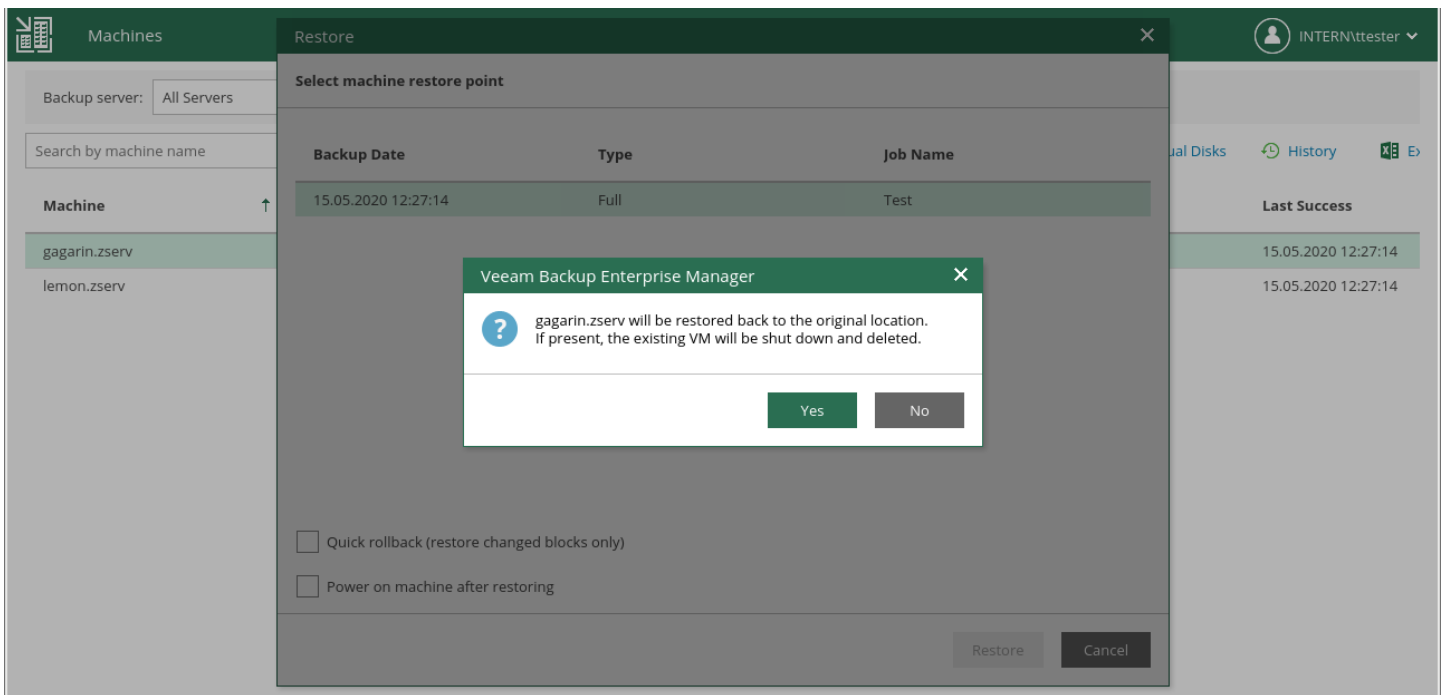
Machines

Restore

INTERN\ttester

Backup server: All Servers

Search by machine name

ual Disks History E>

Machine

Last Success

gagarin.zserv

15.05.2020 12:27:14

lemon.zserv

15.05.2020 12:27:14

Select machine restore point

| Backup Date | Type | Job Name |
|---|---|---|
| 15.05.2020 12:27:14 | Full | Test |

Veeam Backup Enterprise Manager

gagarin.zserv will be restored back to the original location.
If present, the existing VM will be shut down and deleted.

Yes No

Quick rollback (restore changed blocks only)

Power on machine after restoring

Restore Cancel